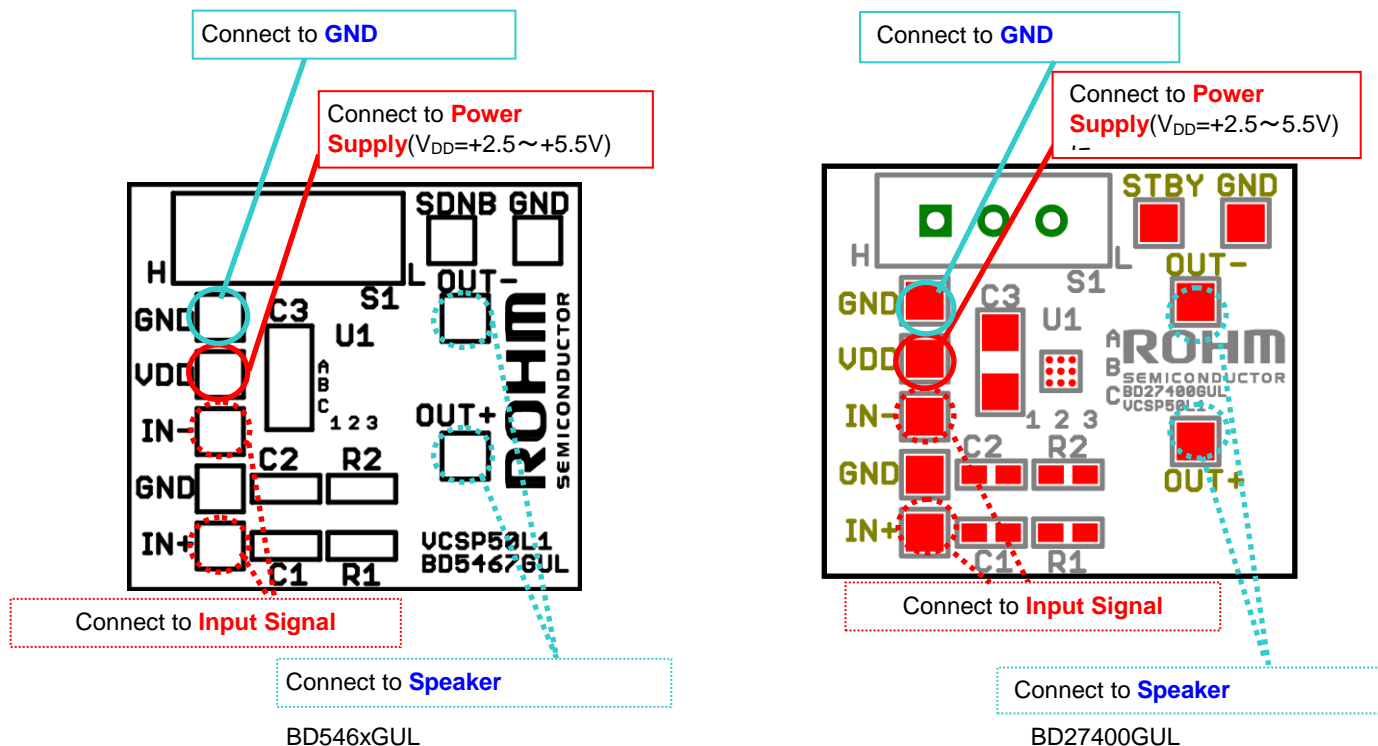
Connect to GND

Connect to Power Supply($V_{DD}$=+2.5～+5.5V)

SDNB GND

H L S1

OUT-

GND C3 U1

VDD A B C 1 2 3

ROHM SEMICONDUCTOR

IN-

OUT+

GND C2 R2

IN+ C1 R1

VCSP50L1 BD5467GUL

Connect to Input Signal

Connect to Speaker

BD546xGUL

Connect to GND

Connect to Power Supply($V_{DD}$=+2.5～5.5V)

STBY GND

H L S1

OUT-

GND C3 U1

VDD A B C 1 2 3

ROHM SEMICONDUCTOR BD27400GUL VCSP50L1

IN-

GND C2 R2

OUT+

IN+ C1 R1

Connect to Input Signal

Connect to Speaker

BD27400GUL